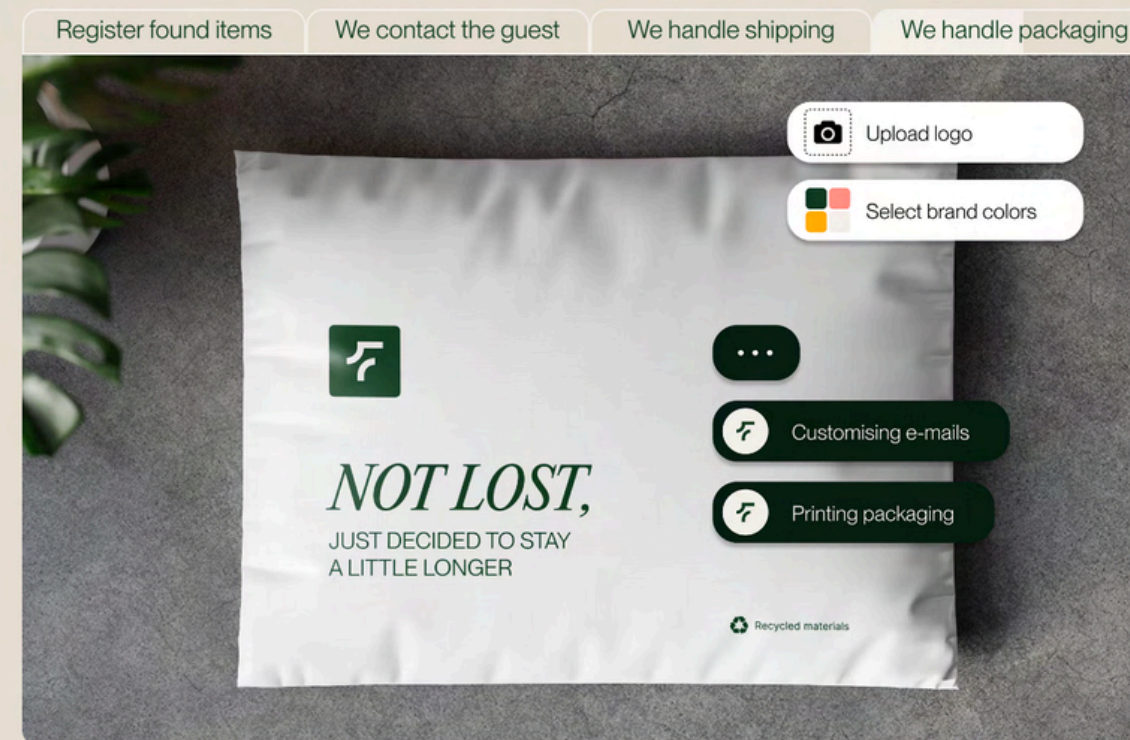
Register found items
We contact the guest
We handle shipping
We handle packaging

Upload logo

Select brand colors

NOT LOST,
JUST DECIDED TO STAY A LITTLE LONGER

...

Customising e-mails

Printing packaging

Recycled materials